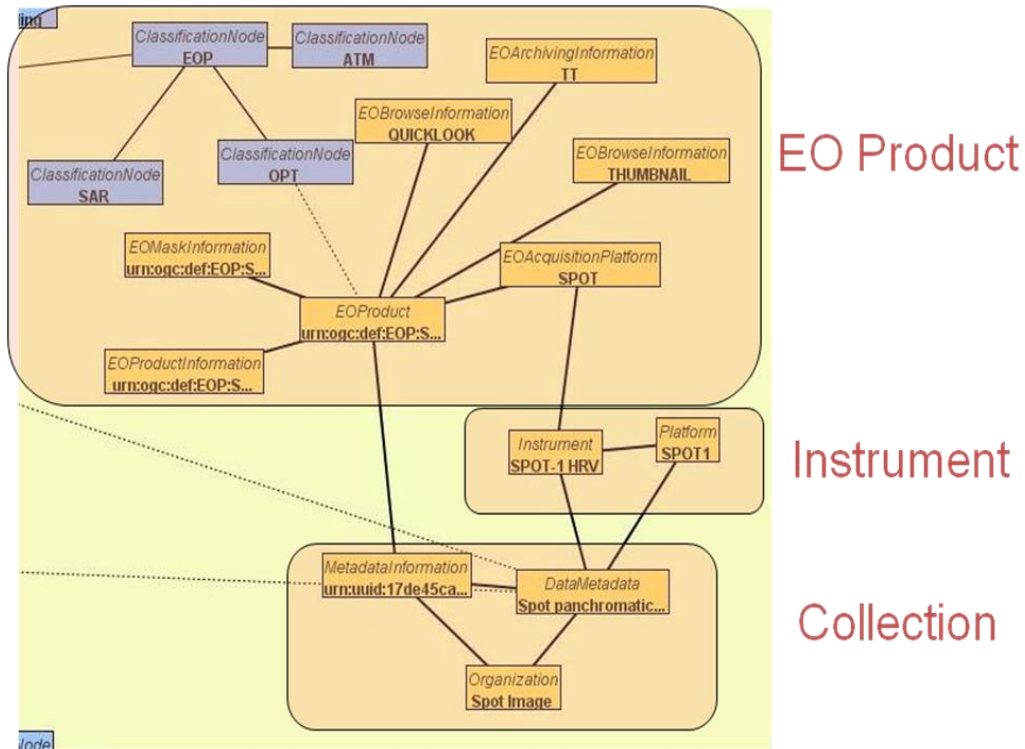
ing

ClassificationNode
EOP

ClassificationNode
ATM

EOArchivingInformation
TT

EOBrowseInformation
QUICKLOOK

ClassificationNode
SAR

ClassificationNode
OPT

EOBrowseInformation
THUMBNAIL

EO Product

EOMaskInformation
urn:ogc:def:EOP:S...

EOAcquisitionPlatform
SPOT

EOProduct
urn:ogc:def:EOP:S...

EOProductInformation
urn:ogc:def:EOP:S...

Instrument
SPOT-1 HRV

Platform
SPOT1

Instrument

MetadataInformation
urn:uuid:17de45ca...

DataMetadata
Spot panchromatic...

Collection

Organization
Spot Image

Node